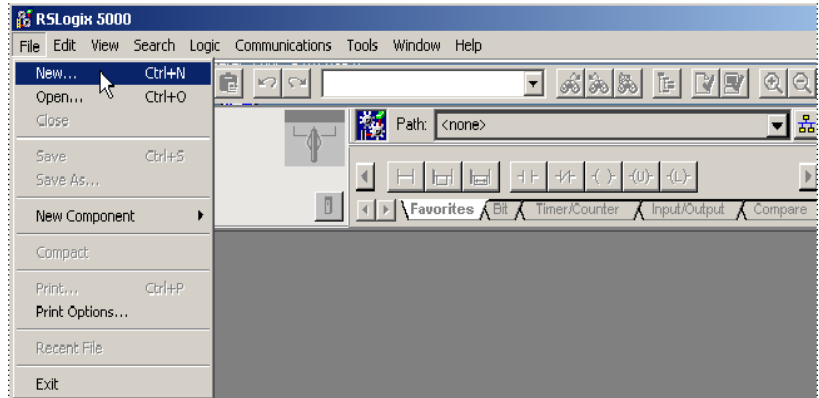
RSLogix 5000

File Edit View Search Logic Communications Tools Window Help

New... Ctrl+N
Open... Ctrl+O
Close
Save Ctrl+S
Save As...
New Component
Compact
Print... Ctrl+P
Print Options...
Recent File
Exit

Path: <none>

-( )- -(U)- -(L)-

Favorites Bit Timer/Counter Input/Output Compare